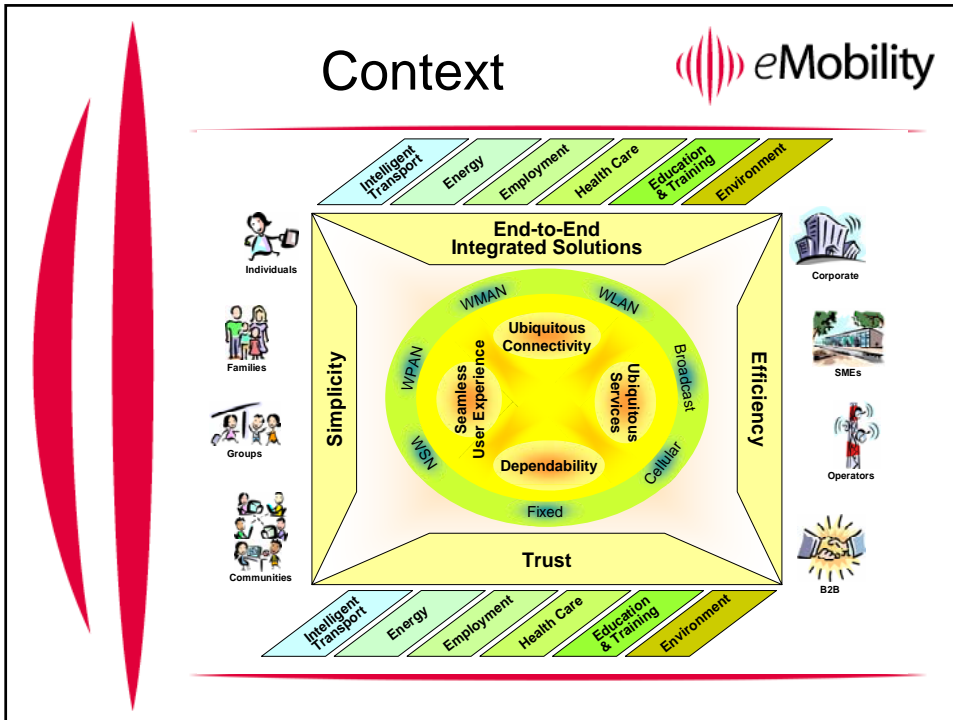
Context

eMobility

Intelligent Transport
Energy
Employment
Health Care
Education & Training
Environment

Individuals
Families
Groups
Communities

End-to-End Integrated Solutions

Simplicity

WMAN
WLAN
WPAN
Broadcast
WSN
Cellular
Fixed

Ubiquitous Connectivity
Seamless User Experience
Ubiquitous Services
Dependability

Efficiency

Trust

Corporate
SMEs
Operators
B2B

Intelligent Transport
Energy
Employment
Health Care
Education & Training
Environment